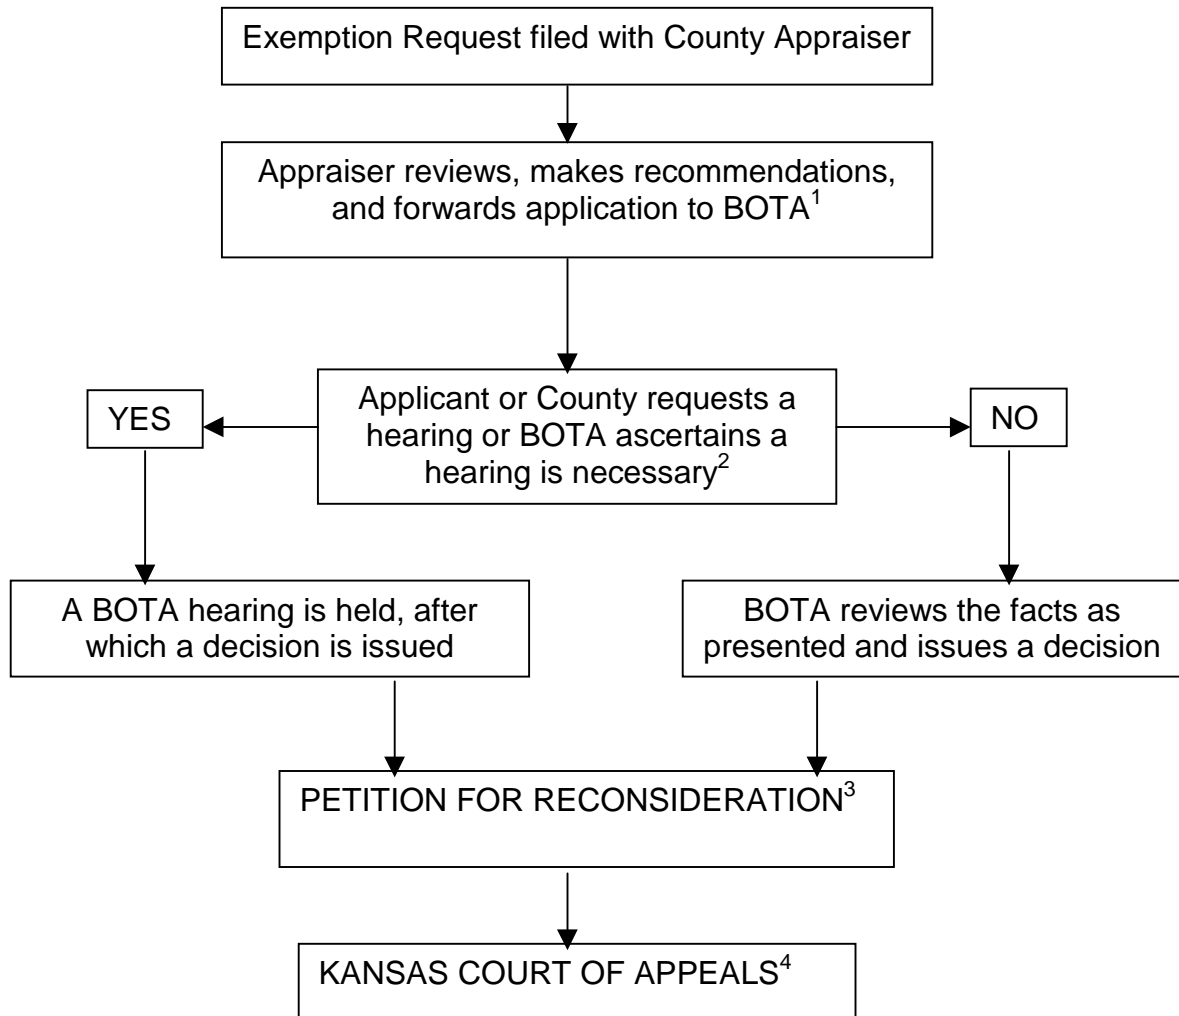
Exemption Request filed with County Appraiser

Appraiser reviews, makes recommendations, and forwards application to BOTA$^1$

Applicant or County requests a hearing or BOTA ascertains a hearing is necessary$^2$

YES

NO

A BOTA hearing is held, after which a decision is issued

BOTA reviews the facts as presented and issues a decision

PETITION FOR RECONSIDERATION$^3$

KANSAS COURT OF APPEALS$^4$